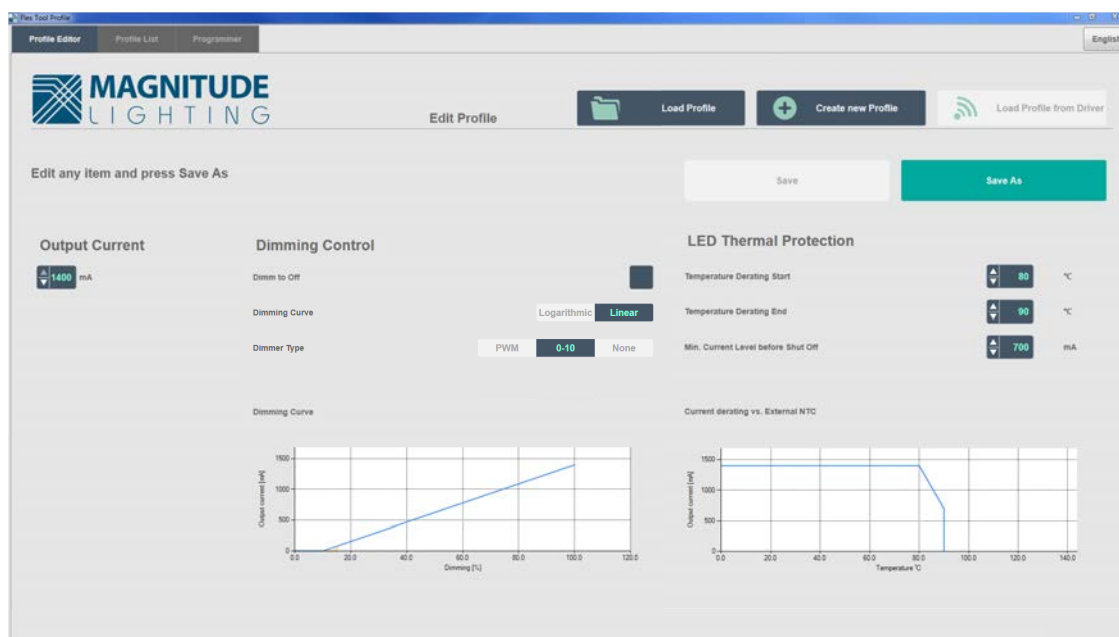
Flex Tool Profile

Profile Editor
Profile List
Programmer

English

MAGNITUDE
LIGHTING

Edit Profile

Load Profile
Create new Profile
Load Profile from Driver

Edit any item and press Save As

Save
Save As

Output Current

1400 mA

Dimming Control

Dimm to Off

Dimming Curve
Logarithmic
Linear

Dimmer Type
PWM
0-10
None

LED Thermal Protection

Temperature Derating Start
80 °C

Temperature Derating End
90 °C

Min. Current Level before Shut Off
700 mA

Dimming Curve

1500
1000
500
0
Output current [mA]
0.0
20.0
40.0
60.0
80.0
100.0
120.0
Dimming [%]

Current derating vs. External NTC

1500
1000
500
0
Output current [mA]
0.0
20.0
40.0
60.0
80.0
100.0
120.0
140.0
Temperature °C